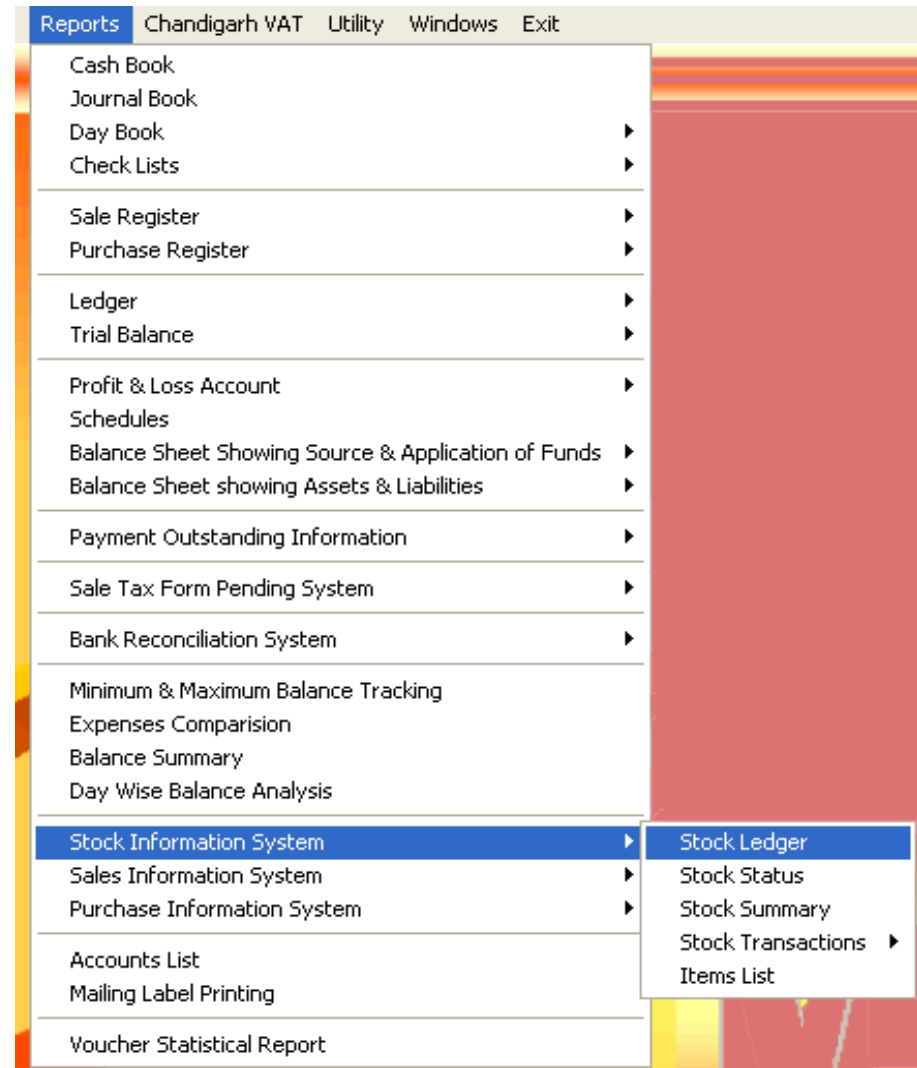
Reports Chandigarh VAT Utility Windows Exit

Cash Book
Journal Book
Day Book
Check Lists

Sale Register
Purchase Register

Ledger
Trial Balance

Profit & Loss Account
Schedules
Balance Sheet Showing Source & Application of Funds
Balance Sheet showing Assets & Liabilities

Payment Outstanding Information

Sale Tax Form Pending System

Bank Reconciliation System

Minimum & Maximum Balance Tracking
Expenses Comparision
Balance Summary
Day Wise Balance Analysis

Stock Information System
Sales Information System
Purchase Information System

Accounts List
Mailing Label Printing

Voucher Statistical Report

Stock Ledger
Stock Status
Stock Summary
Stock Transactions
Items List